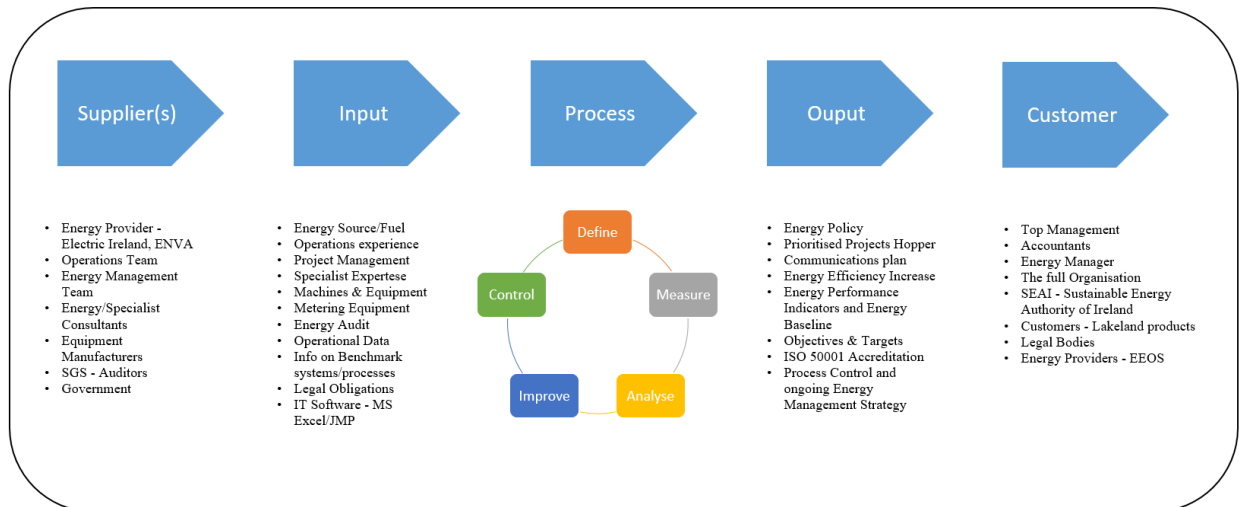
Supplier(s)

Input

Process

Ouput

Customer

- Energy Provider - Electric Ireland, ENVA
- Operations Team
- Energy Management Team
- Energy/Specialist Consultants
- Equipment Manufacturers
- SGS - Auditors
- Government

- Energy Source/Fuel
- Operations experience
- Project Management
- Specialist Expertese
- Machines & Equipment
- Metering Equipment
- Energy Audit
- Operational Data
- Info on Benchmark systems/processes
- Legal Obligations
- IT Software - MS Excel/JMP

Define

Measure

Analyse

Improve

Control

- Energy Policy
- Prioritised Projects Hopper
- Communications plan
- Energy Efficiency Increase
- Energy Performance Indicators and Energy Baseline
- Objectives & Targets
- ISO 50001 Accreditation
- Process Control and ongoing Energy Management Strategy

- Top Management
- Accountants
- Energy Manager
- The full Organisation
- SEAI - Sustainable Energy Authority of Ireland
- Customers - Lakeland products
- Legal Bodies
- Energy Providers - EEOS